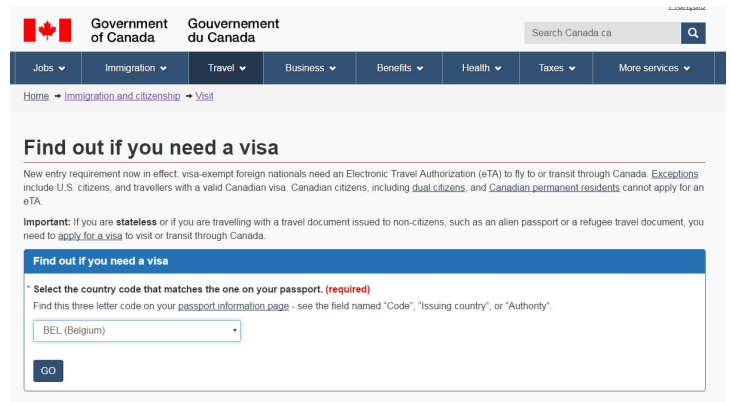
Français

Government of Canada Gouvernement du Canada

Search Canada ca

Jobs Immigration Travel Business Benefits Health Taxes More services

Home → Immigration and citizenship → Visit

Find out if you need a visa

New entry requirement now in effect: visa-exempt foreign nationals need an Electronic Travel Authorization (eTA) to fly to or transit through Canada. Exceptions include U.S. citizens, and travellers with a valid Canadian visa. Canadian citizens, including dual citizens, and Canadian permanent residents cannot apply for an eTA.

Important: If you are stateless or if you are travelling with a travel document issued to non-citizens, such as an alien passport or a refugee travel document, you need to apply for a visa to visit or transit through Canada.

Find out if you need a visa

* Select the country code that matches the one on your passport. (required)

Find this three letter code on your passport information page - see the field named "Code", "Issuing country", or "Authority".

BEL (Belgium)

GO